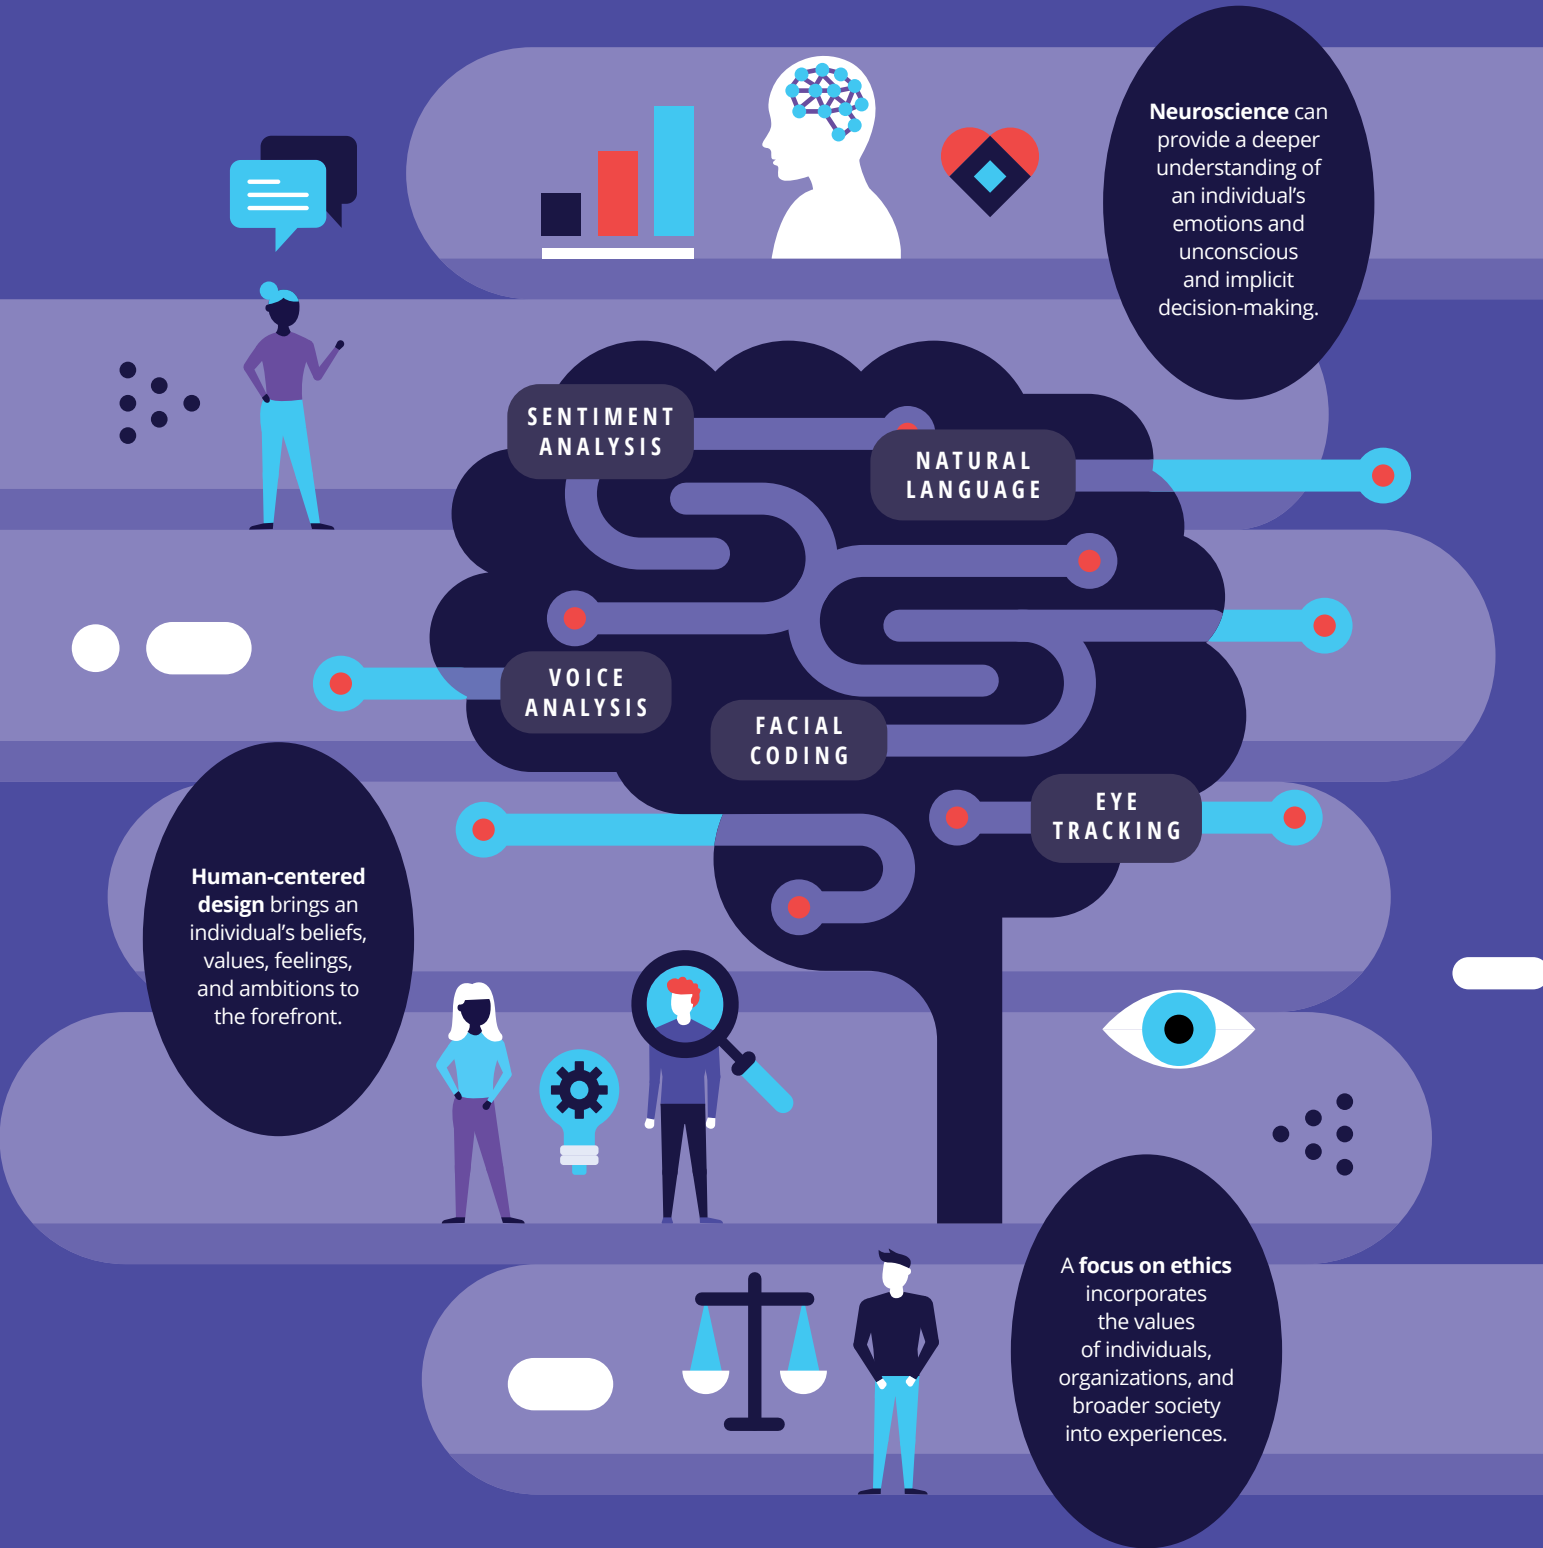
Neuroscience can provide a deeper understanding of an individual's emotions and unconscious and implicit decision-making.

SENTIMENT ANALYSIS

NATURAL LANGUAGE

VOICE ANALYSIS

FACIAL CODING

EYE TRACKING

Human-centered design brings an individual's beliefs, values, feelings, and ambitions to the forefront.

A focus on ethics incorporates the values of individuals, organizations, and broader society into experiences.